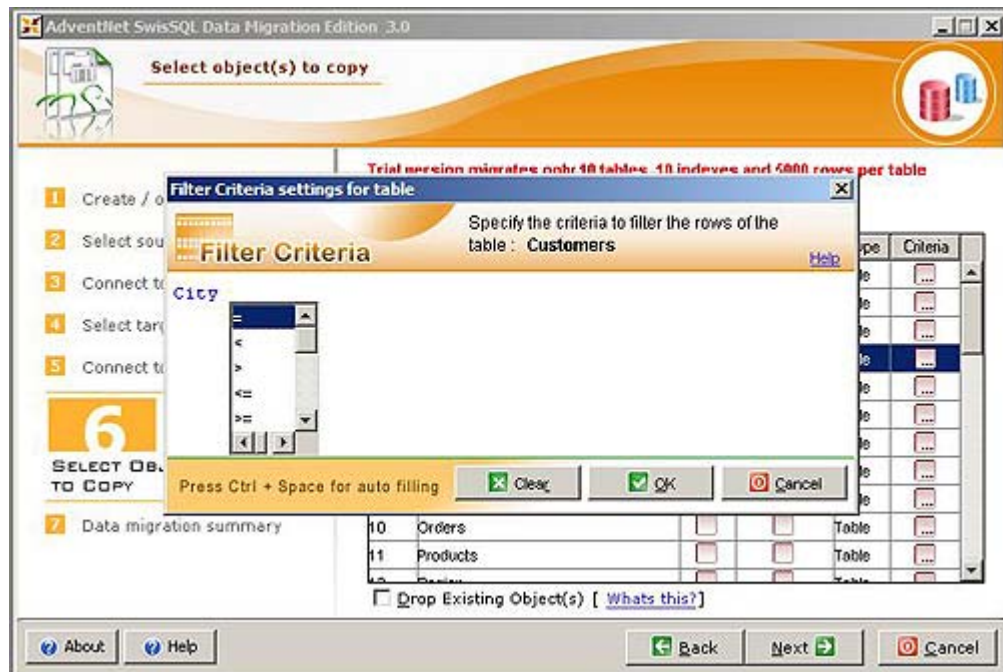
AdventNet SwisSQL Data Migration Edition 3.0

Select object(s) to copy

Trial version migrates only 10 tables, 10 indexes and 5000 rows per table

1 Create / o

2 Select sou

3 Connect to

4 Select targ

5 Connect to

6

SELECT OBJ TO COPY

7 Data migration summary

Filter Criteria settings for table

Filter Criteria

Specify the criteria to filter the rows of the table : Customers

Help

City

=
<
>
<=
>=

Press Ctrl + Space for auto filling

Clear

OK

Cancel

| | | | | pe | Criteria |
|---|---|---|---|---|---|
| | | | | le | ... |
| | | | | le | ... |
| | | | | le | ... |
| | | | | le | ... |
| | | | | le | ... |
| | | | | le | ... |
| | | | | le | ... |
| | | | | le | ... |
| | | | | le | ... |
| 10 | Orders | | | Table | ... |
| 11 | Products | | | Table | ... |
| 12 | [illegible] | | | Table | ... |

Drop Existing Object(s) [ Whats this? ]

About

Help

Back

Next

Cancel